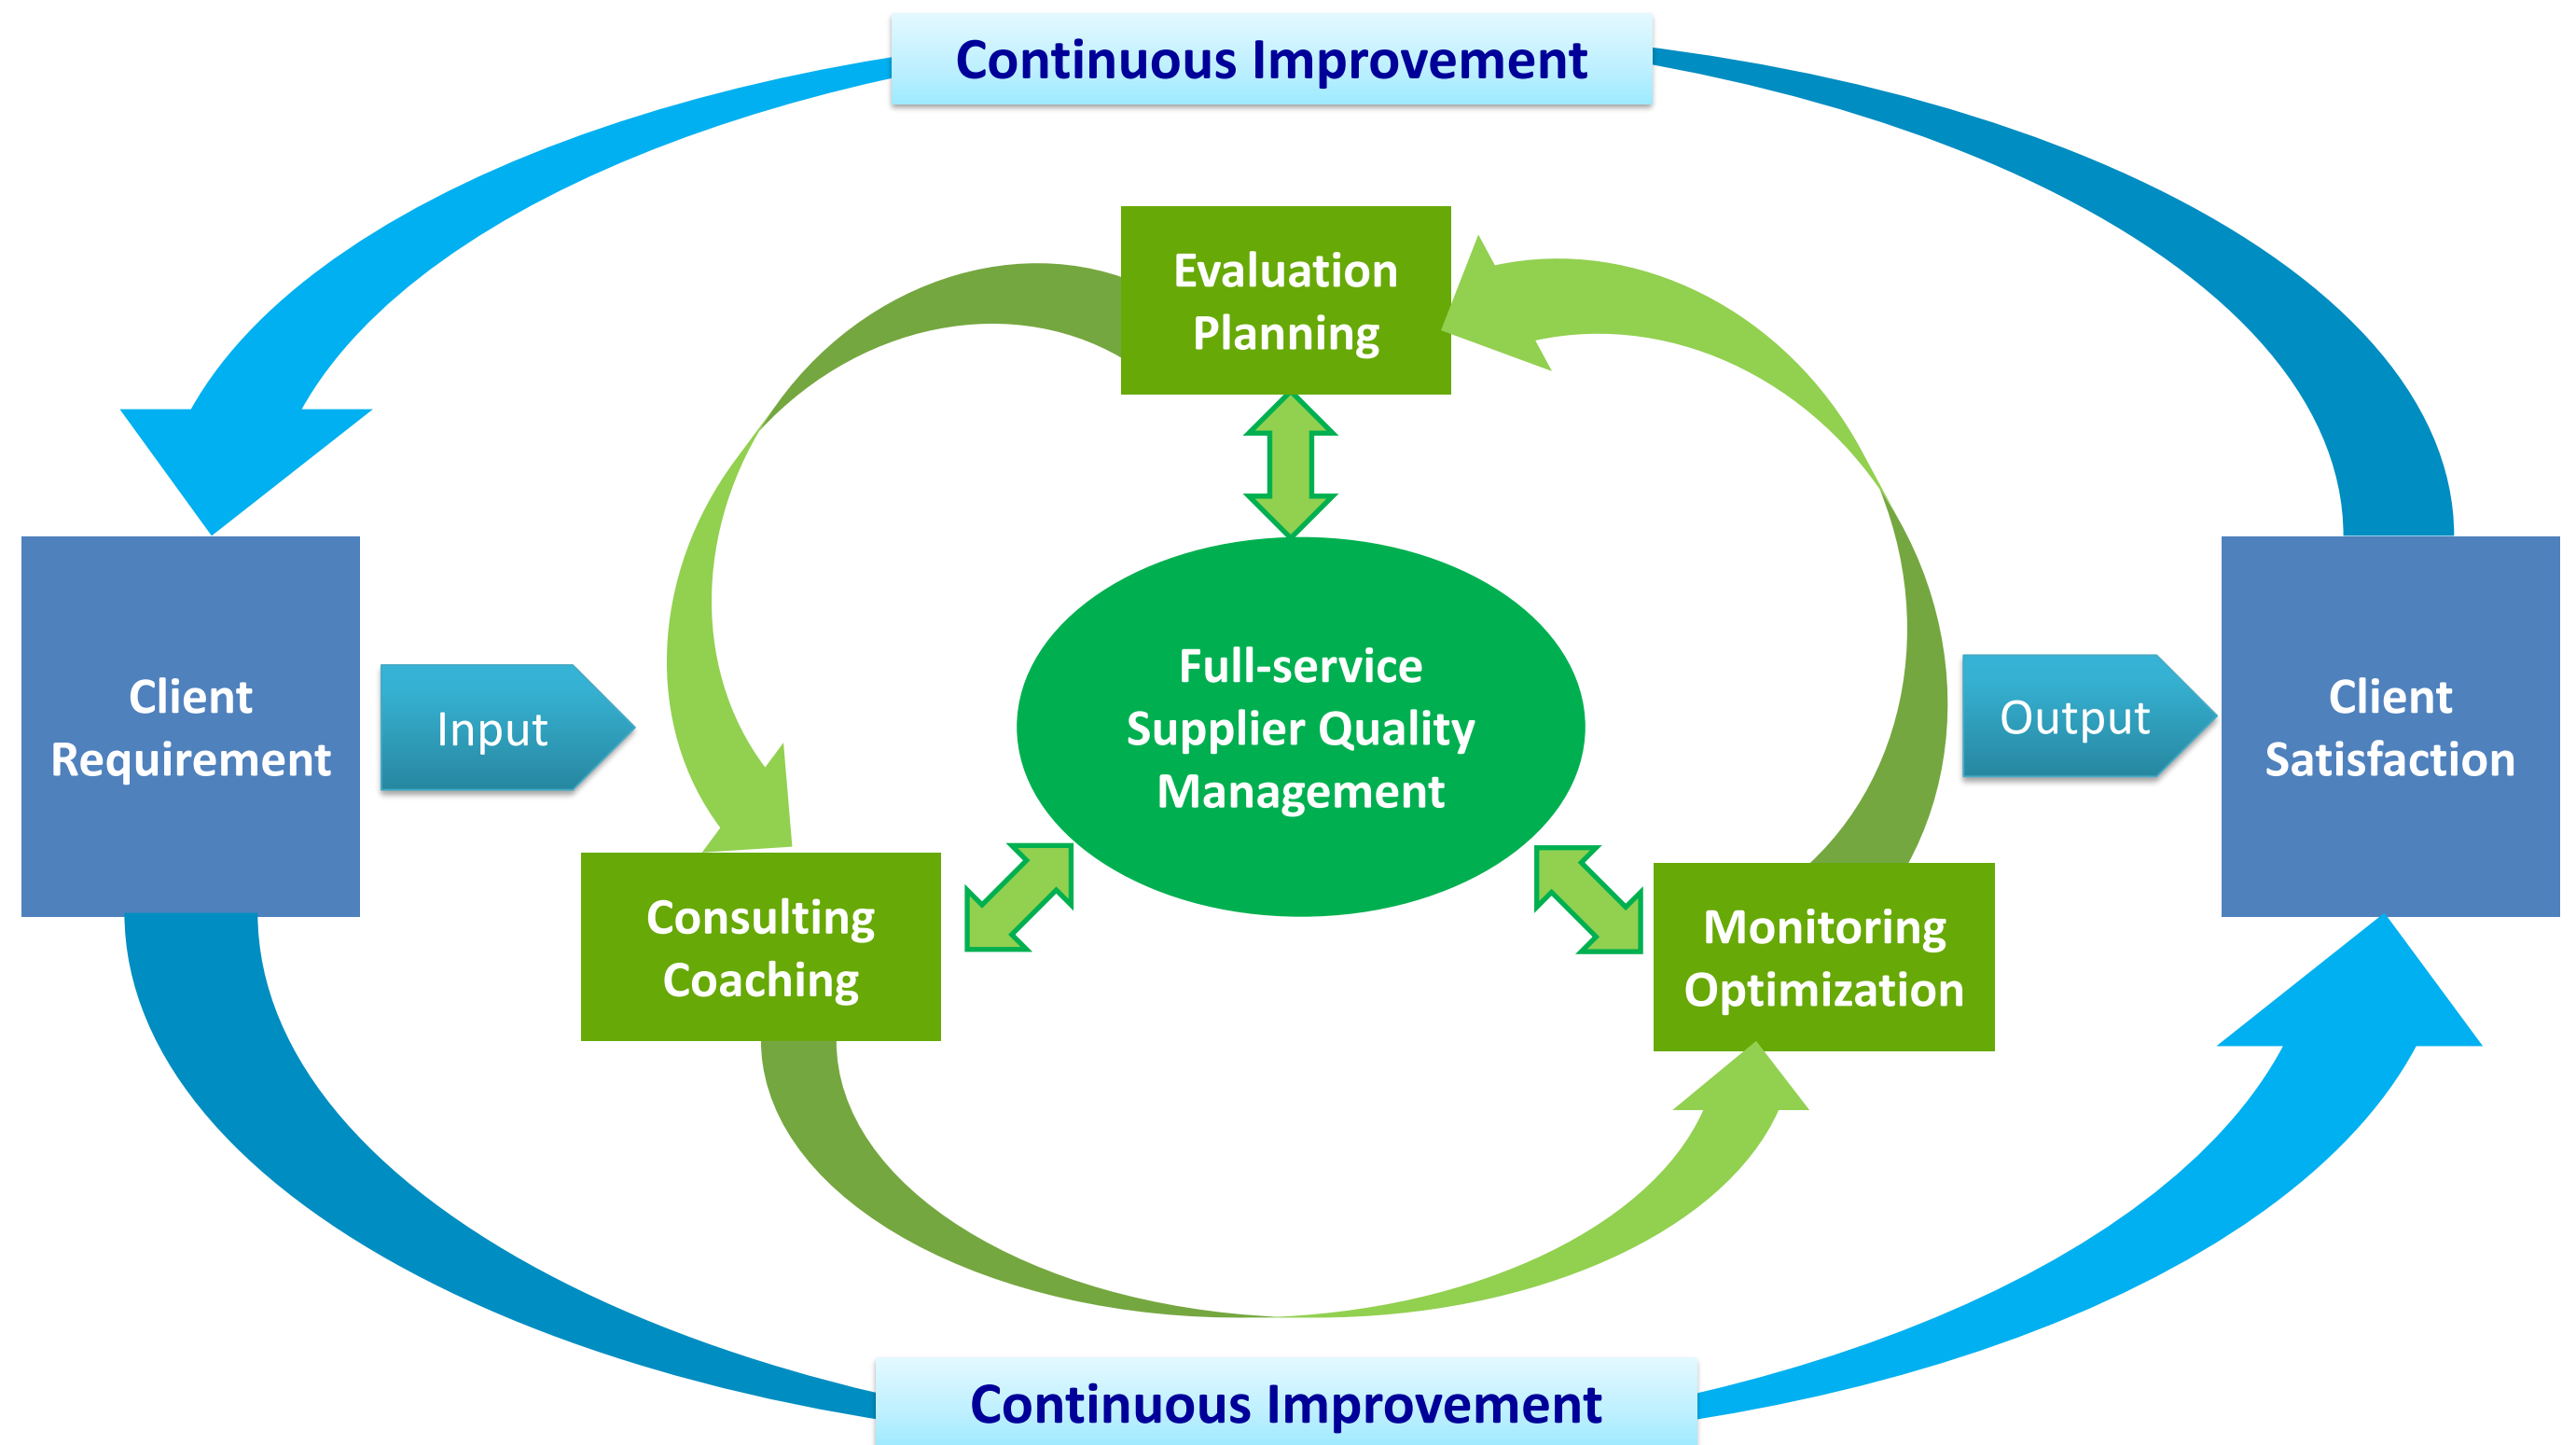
Continuous Improvement

Evaluation Planning

Client Requirement

Input

Full-service Supplier Quality Management

Output

Client Satisfaction

Consulting Coaching

Monitoring Optimization

Continuous Improvement